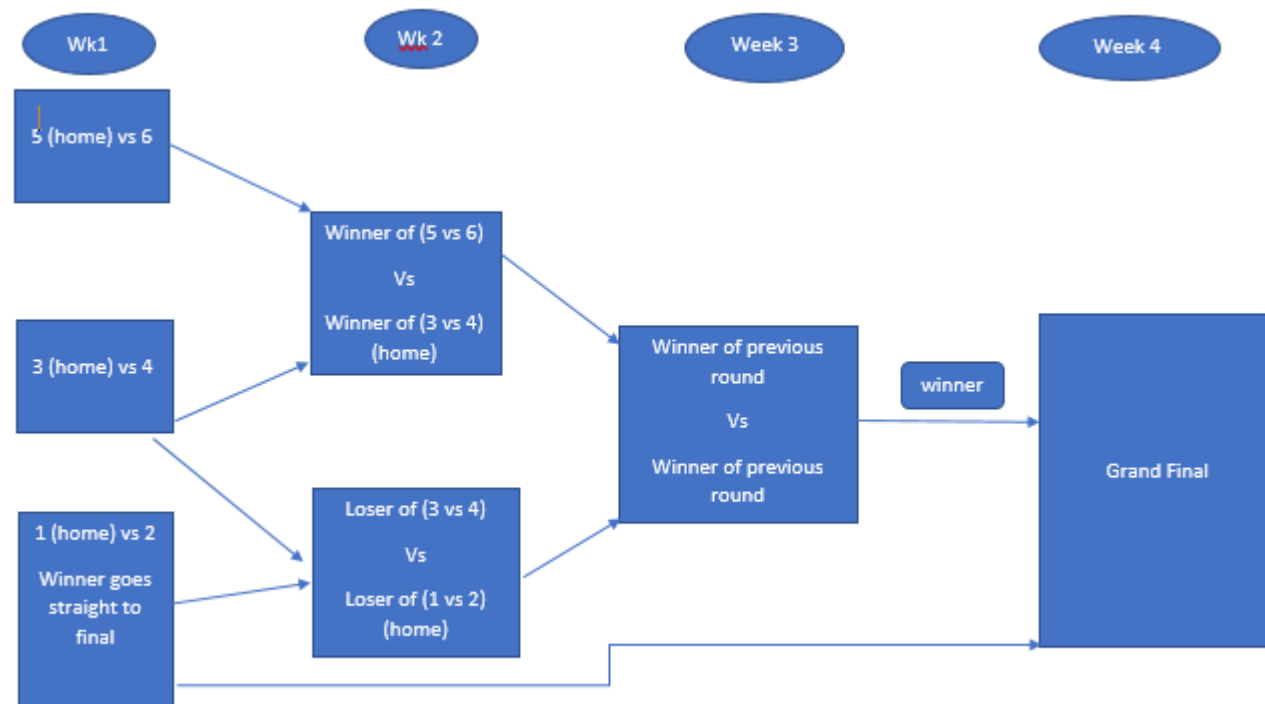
Wk1

Wk 2

Week 3

Week 4

5 (home) vs 6

Winner of (5 vs 6)

Vs

Winner of (3 vs 4) (home)

3 (home) vs 4

Winner of previous round

Vs

Winner of previous round

winner

Grand Final

Loser of (3 vs 4)

Vs

Loser of (1 vs 2) (home)

1 (home) vs 2

Winner goes straight to final